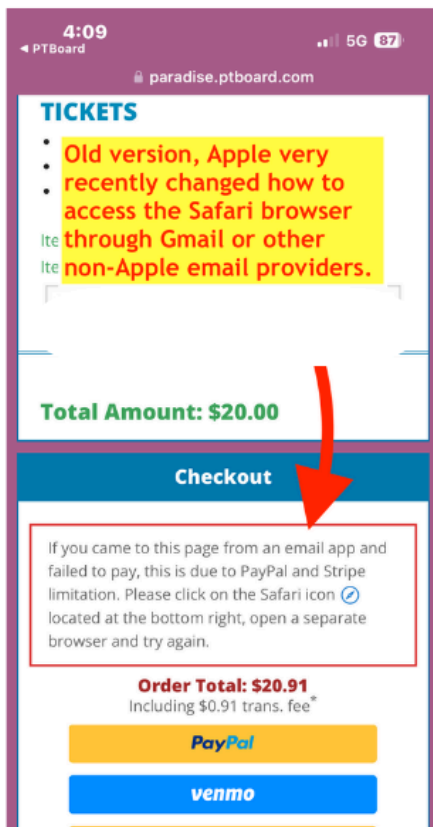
4:09
◄ PTBoard
5G 87
paradise.ptboard.com

TICKETS

Old version, Apple very recently changed how to access the Safari browser through Gmail or other non-Apple email providers.

Ite
Ite

Total Amount: $20.00

Checkout

If you came to this page from an email app and failed to pay, this is due to PayPal and Stripe limitation. Please click on the Safari icon located at the bottom right, open a separate browser and try again.

Order Total: $20.91
Including $0.91 trans. fee*

PayPal

venmo